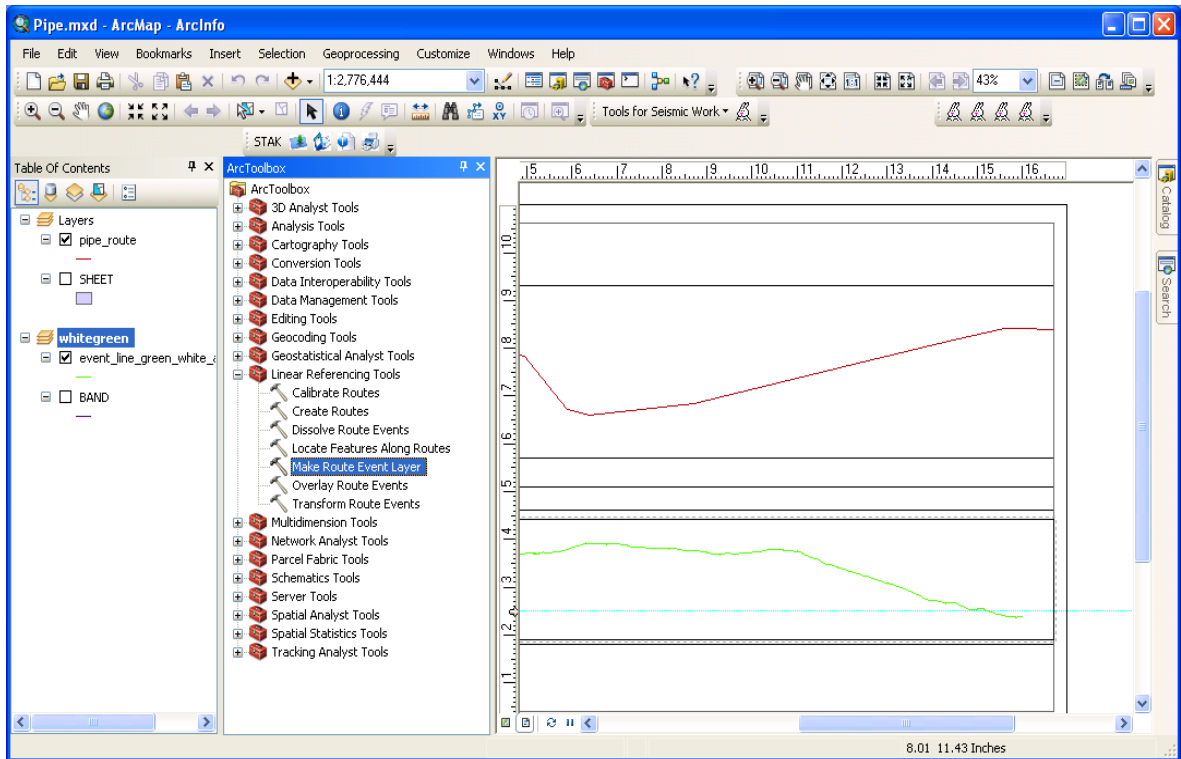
Pipe.mxd - ArcMap - ArcInfo

File Edit View Bookmarks Insert Selection Geoprocessing Customize Windows Help

1:2,776,444

43%

Tools for Seismic Work

STAK

Table Of Contents

Layers
pipe_route
SHEET
whitegreen
event_line_green_white_a
BAND

ArcToolbox

ArcToolbox
3D Analyst Tools
Analysis Tools
Cartography Tools
Conversion Tools
Data Interoperability Tools
Data Management Tools
Editing Tools
Geocoding Tools
Geostatistical Analyst Tools
Linear Referencing Tools
Calibrate Routes
Create Routes
Dissolve Route Events
Locate Features Along Routes
Make Route Event Layer
Overlay Route Events
Transform Route Events
Multidimension Tools
Network Analyst Tools
Parcel Fabric Tools
Schematics Tools
Server Tools
Spatial Analyst Tools
Spatial Statistics Tools
Tracking Analyst Tools

5 6 7 8 9 10 11 12 13 14 15 16

10 9 8 7 6 5 4 3 2 1

Catalog

Search

8.01 11.43 Inches